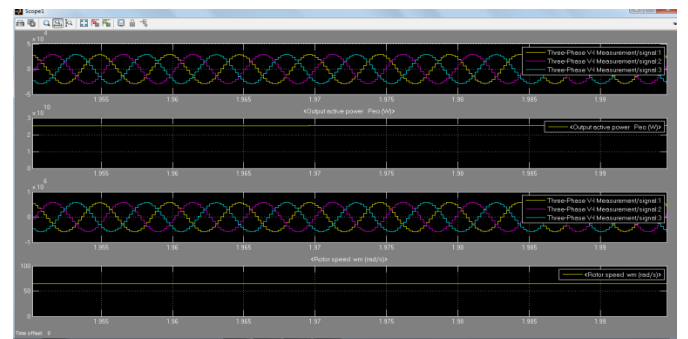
Scope1

x 10^4
5
0
-5
Three-Phase V-I Measurement/signal 1
Three-Phase V-I Measurement/signal 2
Three-Phase V-I Measurement/signal 3
1.955 1.96 1.965 1.97 1.975 1.98 1.985 1.99
<Output active power Peo (W)>

x 10^10
2
1
0
<Output active power Peo (W)>
1.955 1.96 1.965 1.97 1.975 1.98 1.985 1.99

x 10^4
1
0
-1
Three-Phase V-I Measurement/signal 1
Three-Phase V-I Measurement/signal 2
Three-Phase V-I Measurement/signal 3
1.955 1.96 1.965 1.97 1.975 1.98 1.985 1.99
<Rotor speed wm (rad/s)>

100
50
0
<Rotor speed wm (rad/s)>
1.955 1.96 1.965 1.97 1.975 1.98 1.985 1.99
Time offset: 0